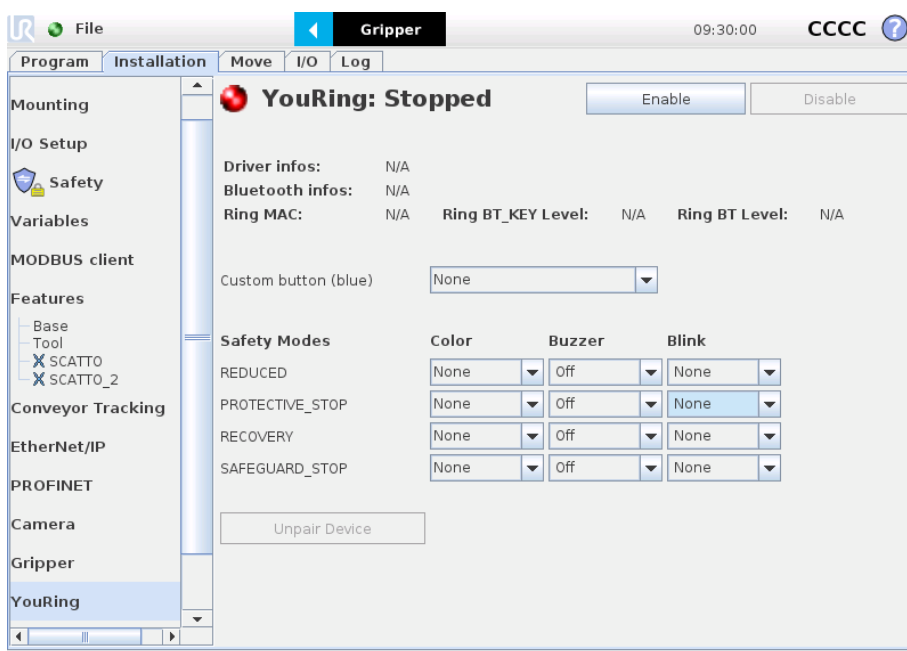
File

Gripper

09:30:00 CCCC

Program Installation Move I/O Log

Mounting
I/O Setup
Safety
Variables
MODBUS client
Features
Base
Tool
SCATTO
SCATTO_2
Conveyor Tracking
EtherNet/IP
PROFINET
Camera
Gripper
YouRing

YouRing: Stopped

Enable Disable

Driver infos: N/A
Bluetooth infos: N/A
Ring MAC: N/A Ring BT_KEY Level: N/A Ring BT Level: N/A

Custom button (blue) None

| Safety Modes | Color | Buzzer | Blink |
|---|---|---|---|
| REDUCED | None | Off | None |
| PROTECTIVE_STOP | None | Off | None |
| RECOVERY | None | Off | None |
| SAFEGUARD_STOP | None | Off | None |

Unpair Device